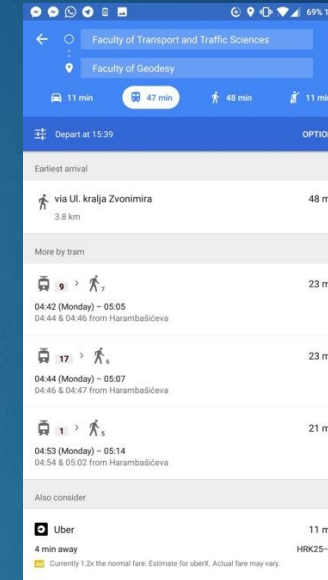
69%

Faculty of Transport and Traffic Sciences

Faculty of Geodesy

11 min 47 min 48 min 11 min

Depart at 15:39 OPTIO

Earliest arrival

via Ul. kralja Zvonimira 48 m
3.8 km

More by tram

9 > 7 23 m
04:42 (Monday) – 05:05
04:44 & 04:46 from Harambašićeva

17 > 6 23 m
04:44 (Monday) – 05:07
04:46 & 04:47 from Harambašićeva

1 > 5 21 m
04:53 (Monday) – 05:14
04:54 & 05:02 from Harambašićeva

Also consider

Uber 11 m
4 min away HRK25–
Currently 1.2x the normal fare. Estimate for uberX. Actual fare may vary.